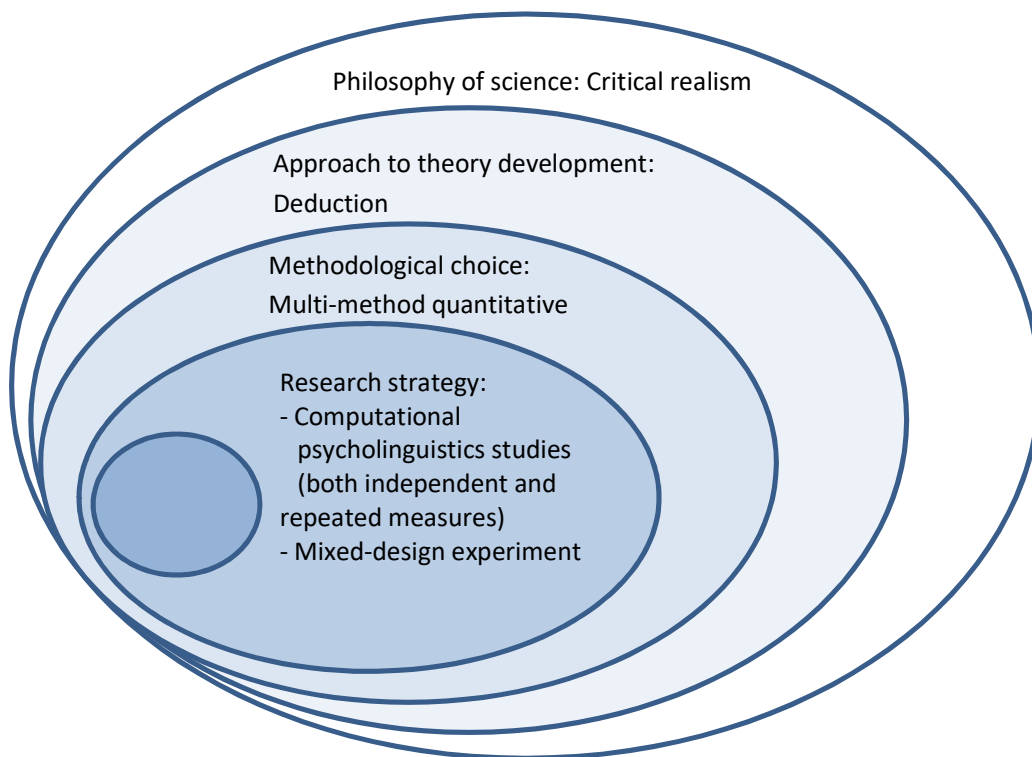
Philosophy of science: Critical realism

Approach to theory development:
Deduction

Methodological choice:
Multi-method quantitative

Research strategy:
- Computational psycholinguistics studies (both independent and repeated measures)
- Mixed-design experiment